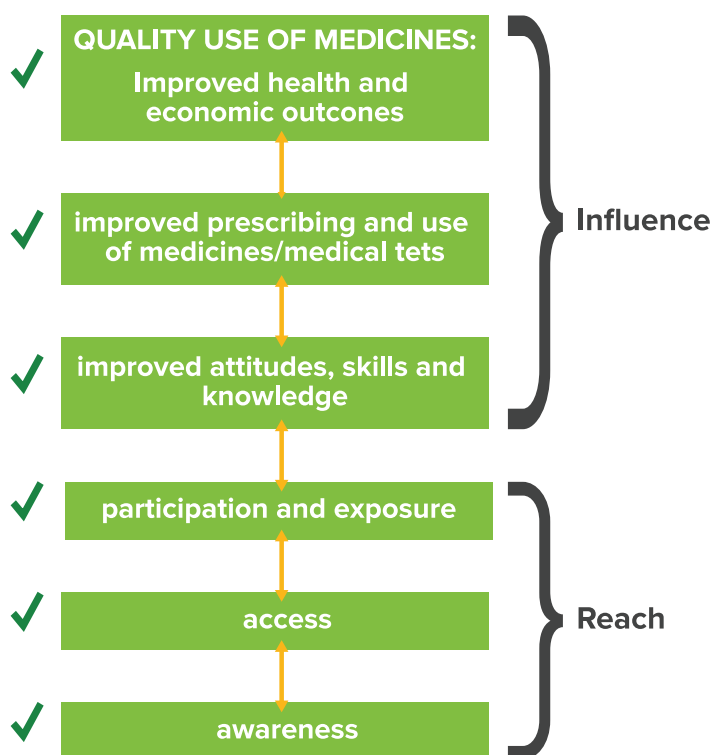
QUALITY USE OF MEDICINES:
Improved health and economic outcones

improved prescribing and use of medicines/medical tets

improved attitudes, skills and knowledge

participation and exposure

access

awareness

Influence

Reach